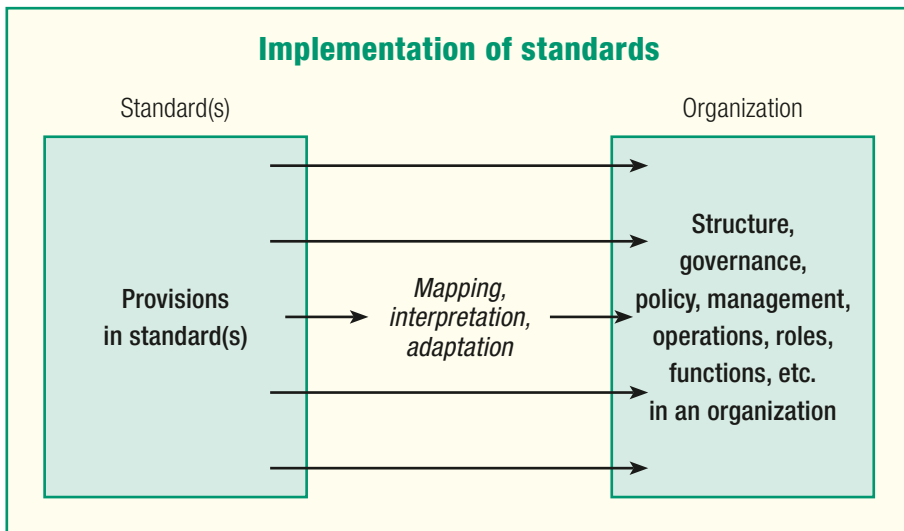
Implementation of standards

Standard(s)

Organization

Provisions in standard(s)

Mapping, interpretation, adaptation

Structure, governance, policy, management, operations, roles, functions, etc. in an organization